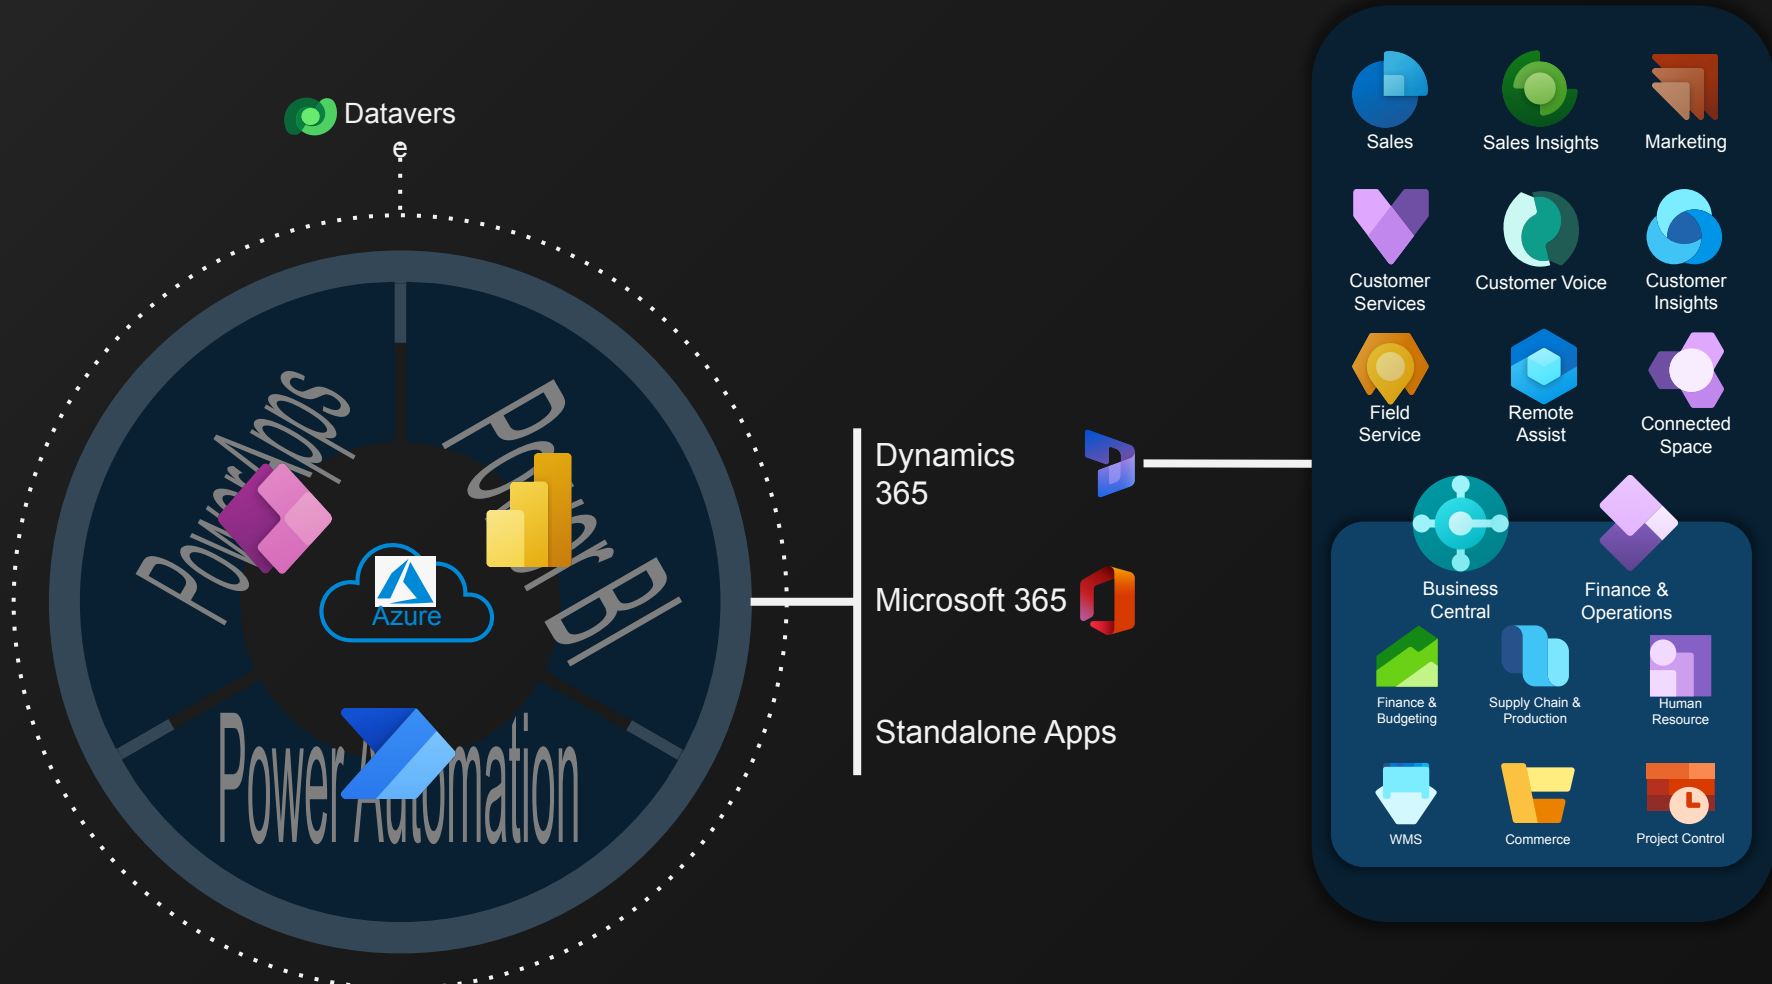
Datavers
e

PowerApps

Power BI

Azure

Power Automation

Dynamics 365

Microsoft 365

Standalone Apps

Sales

Sales Insights

Marketing

Customer Services

Customer Voice

Customer Insights

Field Service

Remote Assist

Connected Space

Business Central

Finance & Operations

Finance & Budgeting

Supply Chain & Production

Human Resource

WMS

Commerce

Project Control